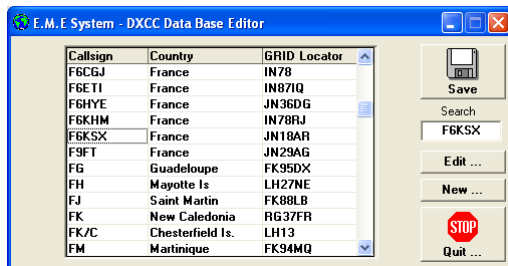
E.M.E System - DXCC Data Base Editor

| Callsign | Country | GRID Locator |
|---|---|---|
| F6CGJ | France | IN78 |
| F6ETI | France | IN87IQ |
| F6HYE | France | JN36DG |
| F6KHM | France | IN78RJ |
| F6KSX | France | JN18AR |
| F9FT | France | JN29AG |
| FG | Guadeloupe | FK95DX |
| FH | Mayotte Is | LH27NE |
| FJ | Saint Martin | FK88LB |
| FK | New Caledonia | RG37FR |
| FK/C | Chesterfield Is. | LH13 |
| FM | Martinique | FK94MQ |

Save

Search

F6KSX

Edit ...

New ...

STOP

Quit ...